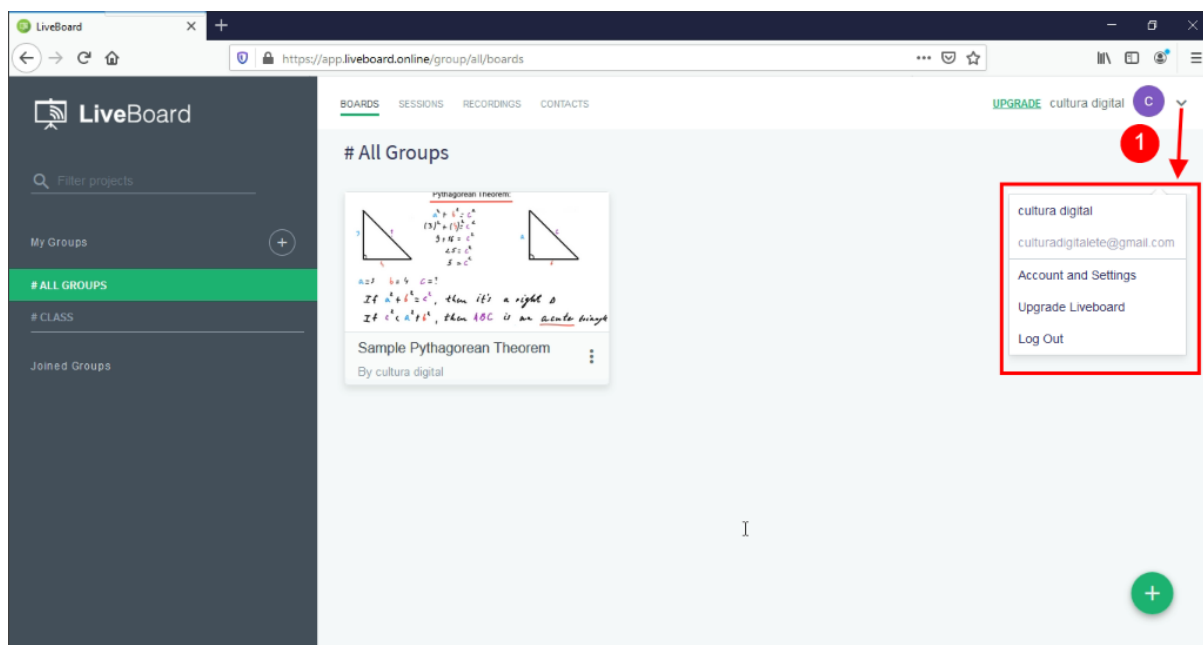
LiveBoard

https://app.liveboard.online/group/all/boards

LiveBoard

Filter projects

My Groups

# ALL GROUPS

# CLASS

Joined Groups

BOARDS SESSIONS RECORDINGS CONTACTS

UPGRADE cultura digital C

# All Groups

1

Pythagorean Theorem:

$a^2+b^2=c^2$
$(3)^2+(4)^2=c^2$
$9+16=c^2$
$25=c^2$
$5=c^2$

a=3 b=4 c=?

If $a^2+b^2=c^2$, then it's a right △
If $c^2<a^2+b^2$, then △ABC is an acute triangle

Sample Pythagorean Theorem

By cultura digital

cultura digital

culturadigitalete@gmail.com

Account and Settings

Upgrade Liveboard

Log Out